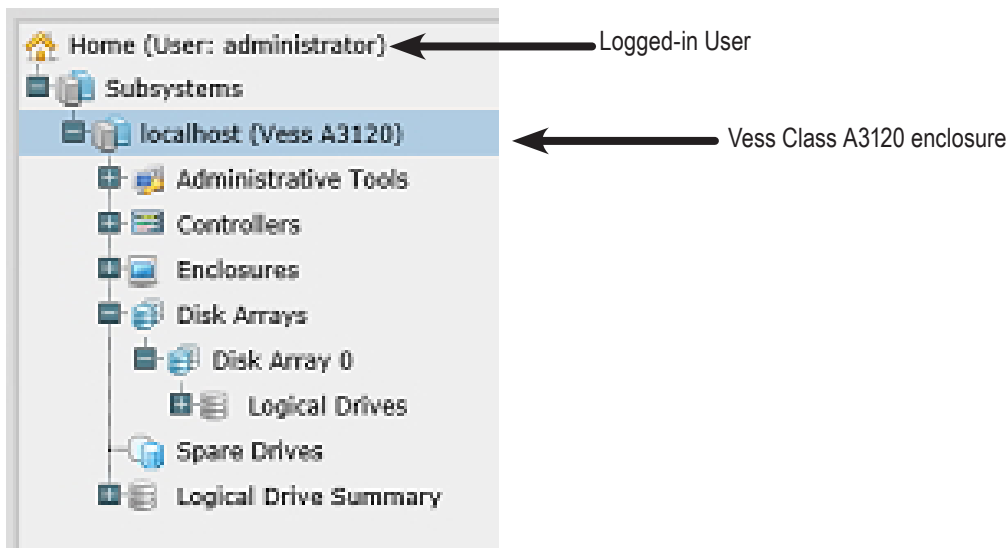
Home (User: administrator)
Logged-in User
Subsystems
localhost (Vess A3120)
Vess Class A3120 enclosure
Administrative Tools
Controllers
Enclosures
Disk Arrays
Disk Array 0
Logical Drives
Spare Drives
Logical Drive Summary